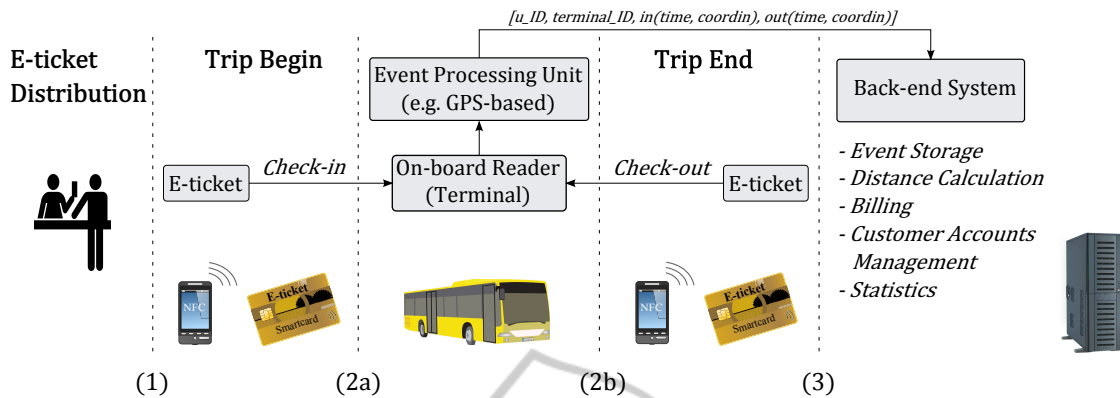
[u_ID, terminal_ID, in(time, coordin), out(time, coordin)]

E-ticket Distribution

Trip Begin

Event Processing Unit (e.g. GPS-based)

Trip End

Back-end System

E-ticket

Check-in

On-board Reader (Terminal)

Check-out

E-ticket

- Event Storage
- Distance Calculation
- Billing
- Customer Accounts Management
- Statistics

NFC

E-ticket Smartcard

NFC

E-ticket Smartcard

(1)

(2a)

(2b)

(3)